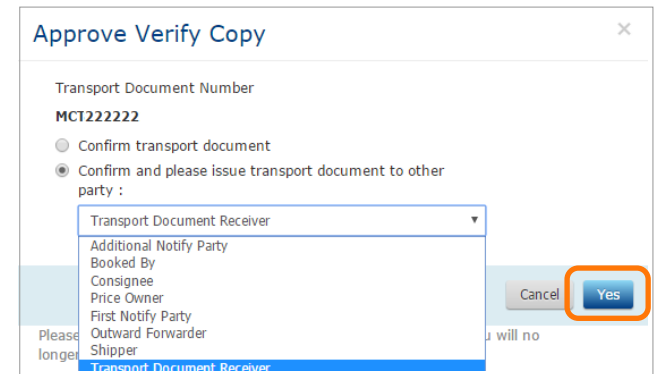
Approve Verify Copy

×

Transport Document Number

MCT222222

Confirm transport document

Confirm and please issue transport document to other party :

Transport Document Receiver

Additional Notify Party
Booked By
Consignee
Price Owner
First Notify Party
Outward Forwarder
Shipper
Transport Document Receiver

Cancel

Yes

Please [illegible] u will no longer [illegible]